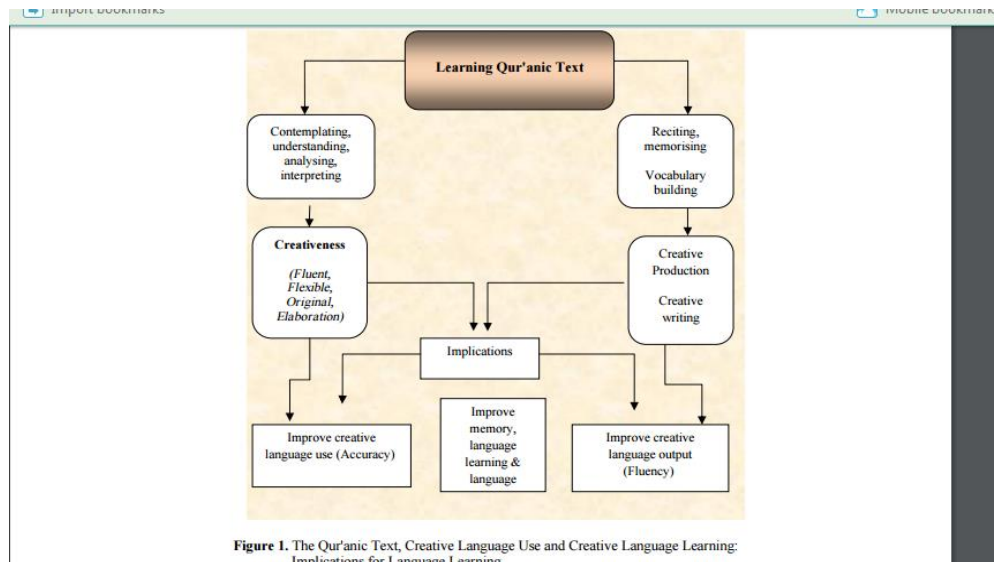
Import bookmarks

Mobile bookmark

Learning Qur'anic Text

Contemplating, understanding, analysing, interpreting

Reciting, memorising

Vocabulary building

Creativeness

(Fluent, Flexible, Original, Elaboration)

Creative Production

Creative writing

Implications

Improve creative language use (Accuracy)

Improve memory, language learning & language

Improve creative language output (Fluency)

Figure 1. The Qur'anic Text, Creative Language Use and Creative Language Learning: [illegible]